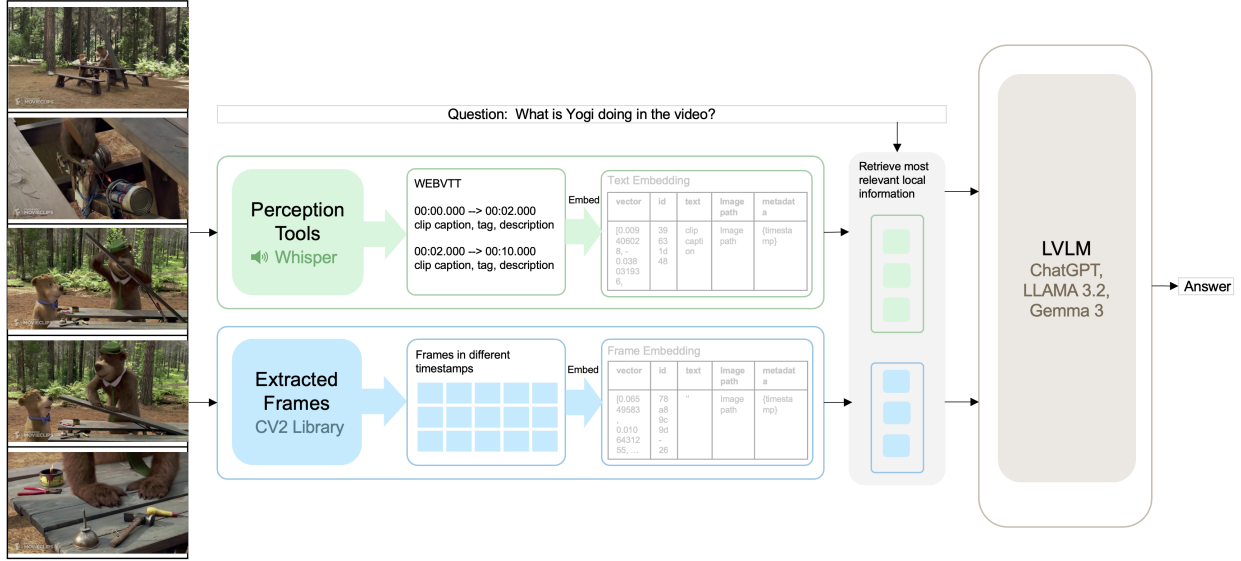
Question: What is Yogi doing in the video?

Perception Tools
Whisper

WEBVTT

00:00.000 --> 00:02.000
clip caption, tag, description

00:02.000 --> 00:10.000
clip caption, tag, description

Embed

Text Embedding

| vector | id | text | Image path | metadata |
|---|---|---|---|---|
| [0.009406028, -0.03803193 6, | 39631d48 | clip caption | Image path | {timestamp} |

Extracted Frames
CV2 Library

Frames in different timestamps

Embed

Frame Embedding

| vector | id | text | Image path | metadata |
|---|---|---|---|---|
| [0.06549583, 0.01064312 55, ... | 78a89c9d-26 | '' | Image path | {timestamp} |

Retrieve most relevant local information

LVLM
ChatGPT, LLAMA 3.2, Gemma 3

Answer